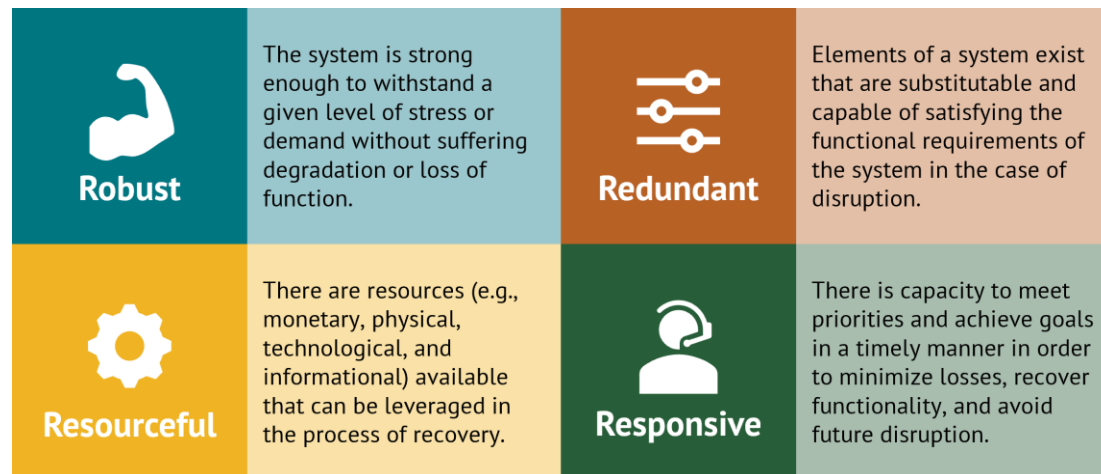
Robust

The system is strong enough to withstand a given level of stress or demand without suffering degradation or loss of function.

Redundant

Elements of a system exist that are substitutable and capable of satisfying the functional requirements of the system in the case of disruption.

Resourceful

There are resources (e.g., monetary, physical, technological, and informational) available that can be leveraged in the process of recovery.

Responsive

There is capacity to meet priorities and achieve goals in a timely manner in order to minimize losses, recover functionality, and avoid future disruption.